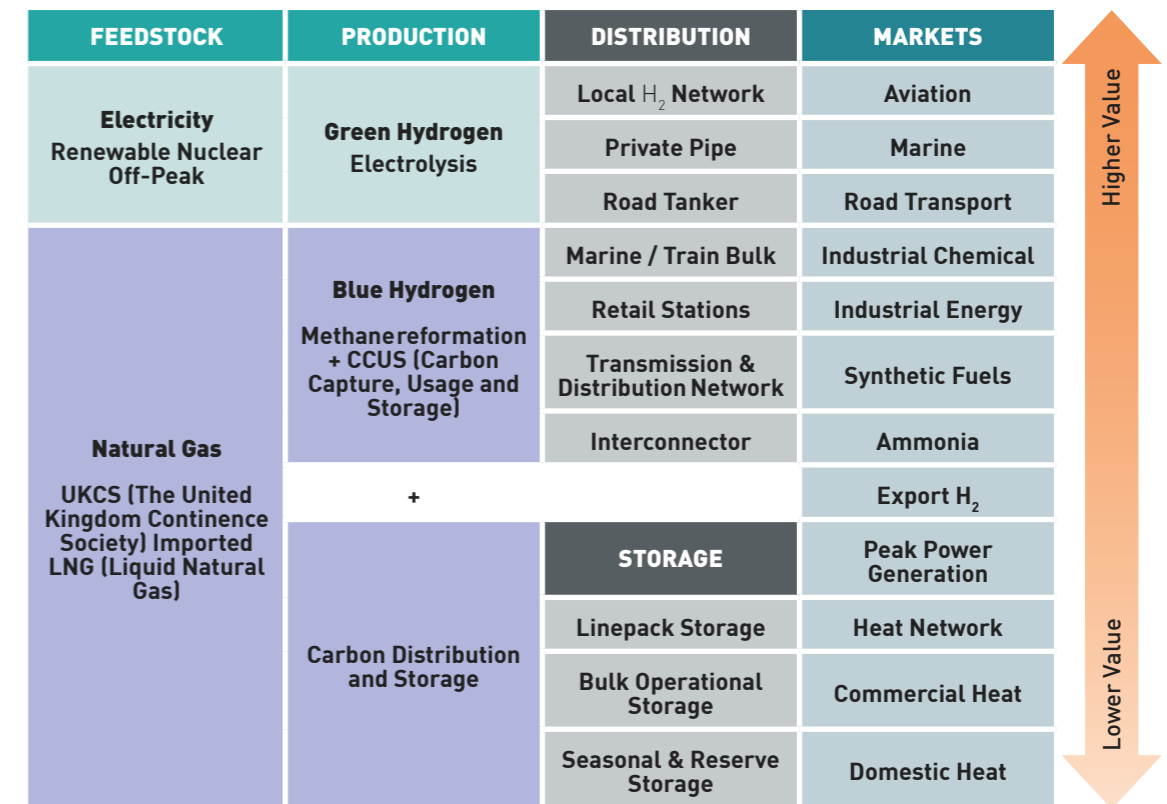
FEEDSTOCK

PRODUCTION

DISTRIBUTION

MARKETS

Electricity
Renewable Nuclear Off-Peak

Green Hydrogen
Electrolysis

Local $H_2$ Network

Aviation

Private Pipe

Marine

Road Tanker

Road Transport

Natural Gas

UKCS (The United Kingdom Continence Society) Imported LNG (Liquid Natural Gas)

Blue Hydrogen

Methanereformation + CCUS (Carbon Capture, Usage and Storage)

Marine / Train Bulk

Industrial Chemical

Retail Stations

Industrial Energy

Transmission & Distribution Network

Synthetic Fuels

Interconnector

Ammonia

+

Export $H_2$

Carbon Distribution and Storage

STORAGE

Peak Power Generation

Linepack Storage

Heat Network

Bulk Operational Storage

Commercial Heat

Seasonal & Reserve Storage

Domestic Heat

Higher Value

Lower Value